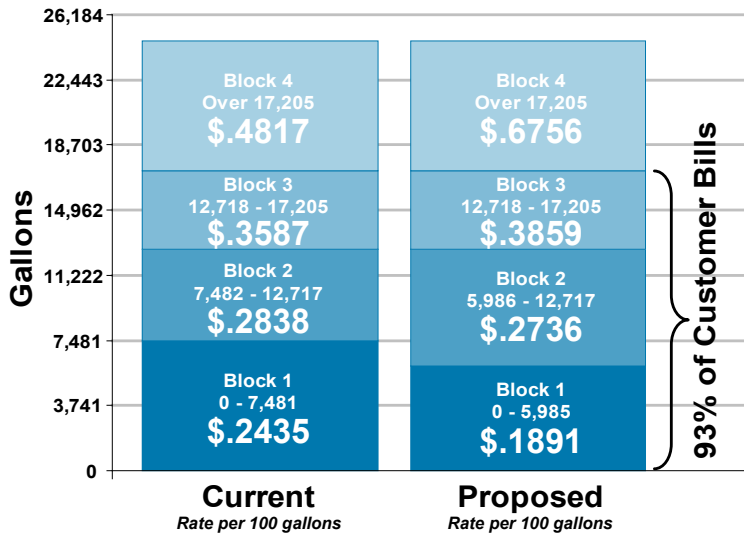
Gallons

26,184
22,443
18,703
14,962
11,222
7,481
3,741
0

Block 4
Over 17,205
$.4817

Block 3
12,718 - 17,205
$.3587

Block 2
7,482 - 12,717
$.2838

Block 1
0 - 7,481
$.2435

Block 4
Over 17,205
$.6756

Block 3
12,718 - 17,205
$.3859

Block 2
5,986 - 12,717
$.2736

Block 1
0 - 5,985
$.1891

93% of Customer Bills

Current
Rate per 100 gallons

Proposed
Rate per 100 gallons